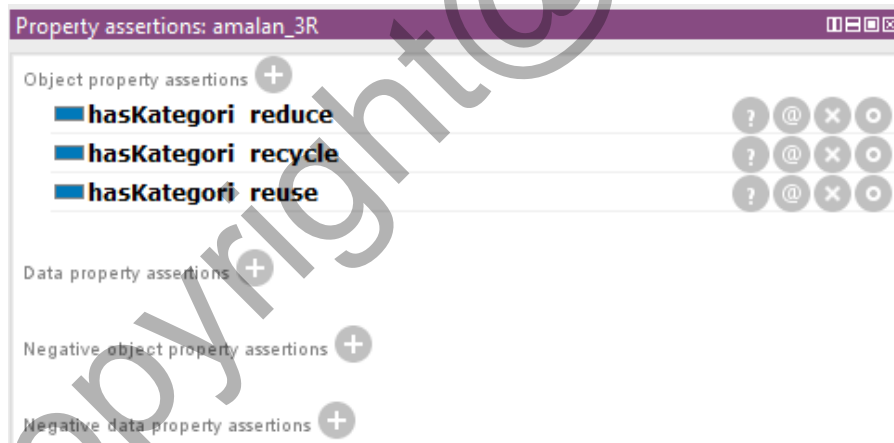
Property assertions: amalan_3R

Object property assertions

hasKategori reduce

hasKategori recycle

hasKategori reuse

Data property assertions

Negative object property assertions

Negative data property assertions

copyright@